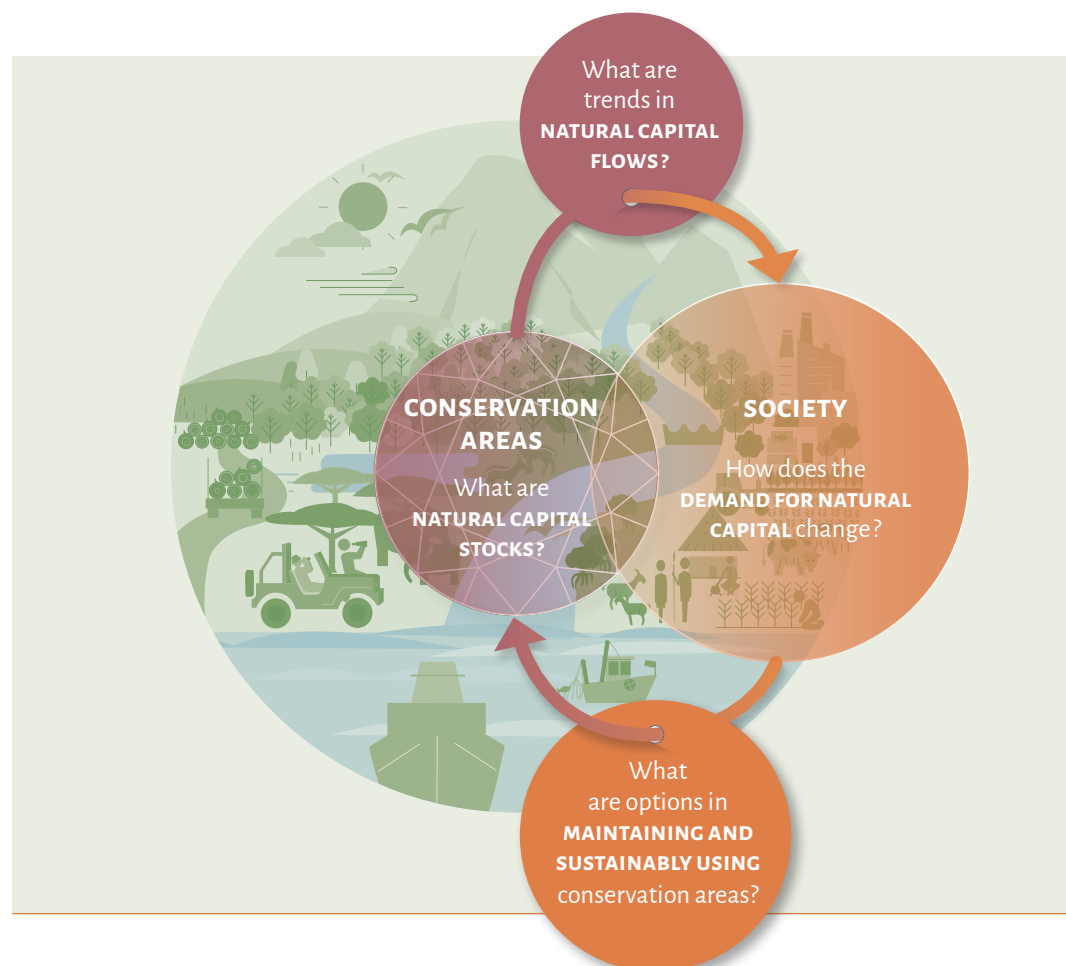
What are trends in NATURAL CAPITAL FLOWS?

CONSERVATION AREAS
What are NATURAL CAPITAL STOCKS?

SOCIETY
How does the DEMAND FOR NATURAL CAPITAL change?

What are options in MAINTAINING AND SUSTAINABLY USING conservation areas?